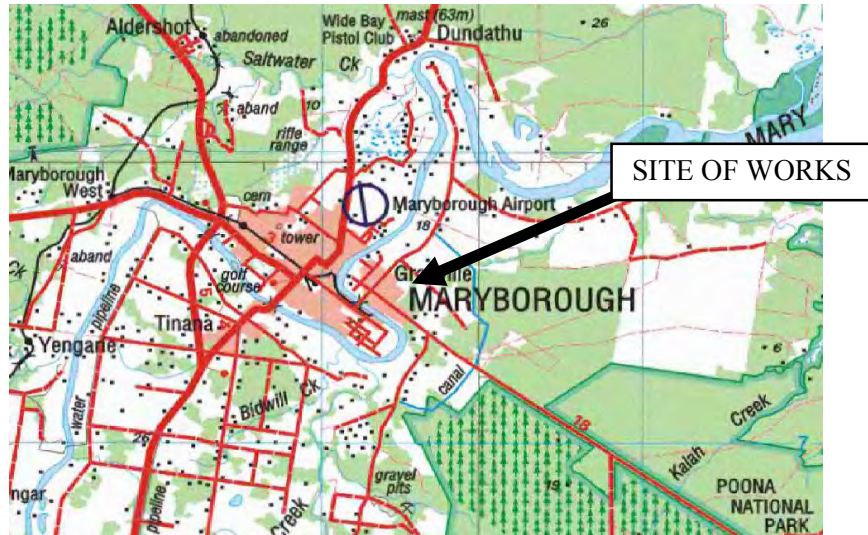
Aldershot
abandoned
Wide Bay Pistol Club
mast (63m)
Dundathu
26
Saltwater
Ck
aband
10
rifle range
MARY
SITE OF WORKS
Maryborough West
cem
Maryborough Airport
18
tower
Ck
aband
golf course
Granville
MARYBOROUGH
pipeline
Tinana
Yengarie
6
canal
water
Bidwill
Ck
Creek
18
26
gravel pits
19
Kalah
ngar
pipeline
Creek
POONA NATIONAL PARK
7